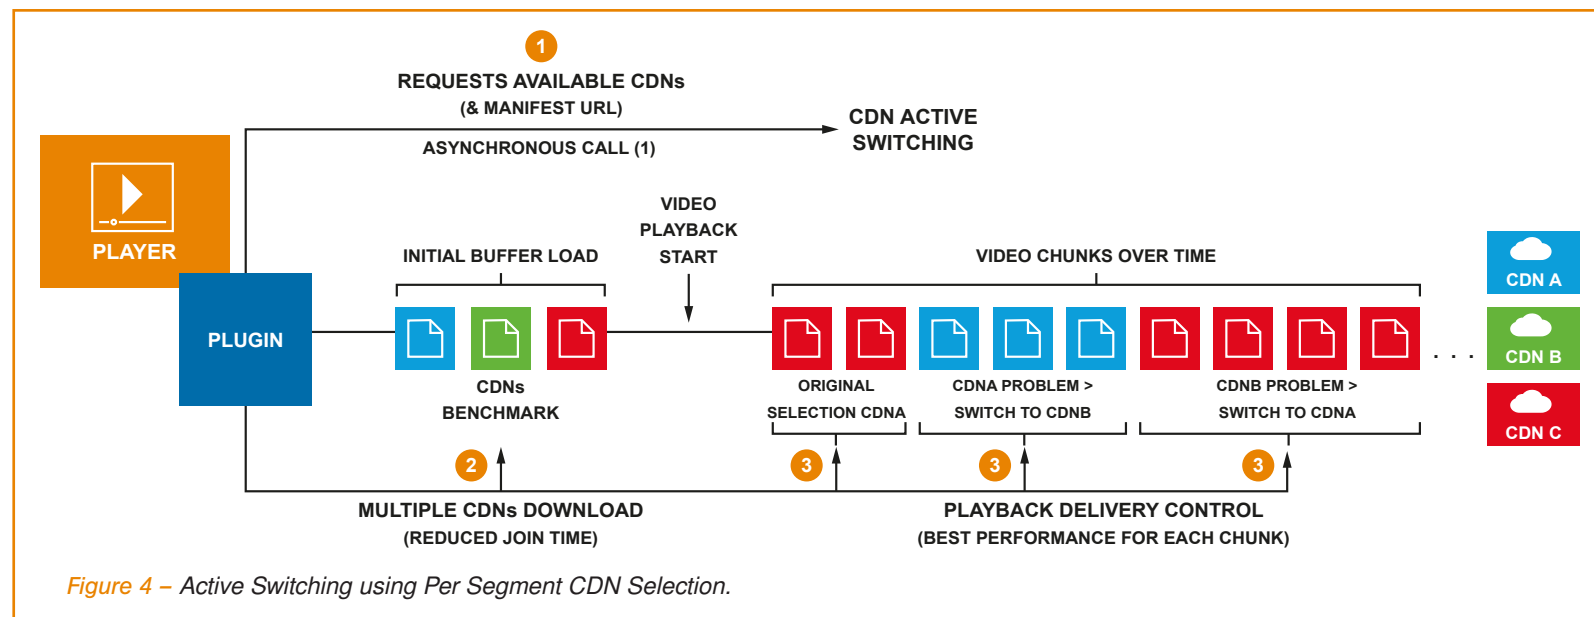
1

REQUESTS AVAILABLE CDNs
(& MANIFEST URL)

CDN ACTIVE SWITCHING

ASYNCHRONOUS CALL (1)

PLAYER

VIDEO PLAYBACK START

INITIAL BUFFER LOAD

VIDEO CHUNKS OVER TIME

PLUGIN

CDN A

CDN B

CDN C

CDNs BENCHMARK

ORIGINAL SELECTION CDNA

CDNA PROBLEM > SWITCH TO CDNB

CDNB PROBLEM > SWITCH TO CDNA

. . .

2

3

3

3

MULTIPLE CDNs DOWNLOAD
(REDUCED JOIN TIME)

PLAYBACK DELIVERY CONTROL
(BEST PERFORMANCE FOR EACH CHUNK)

Figure 4 – Active Switching using Per Segment CDN Selection.